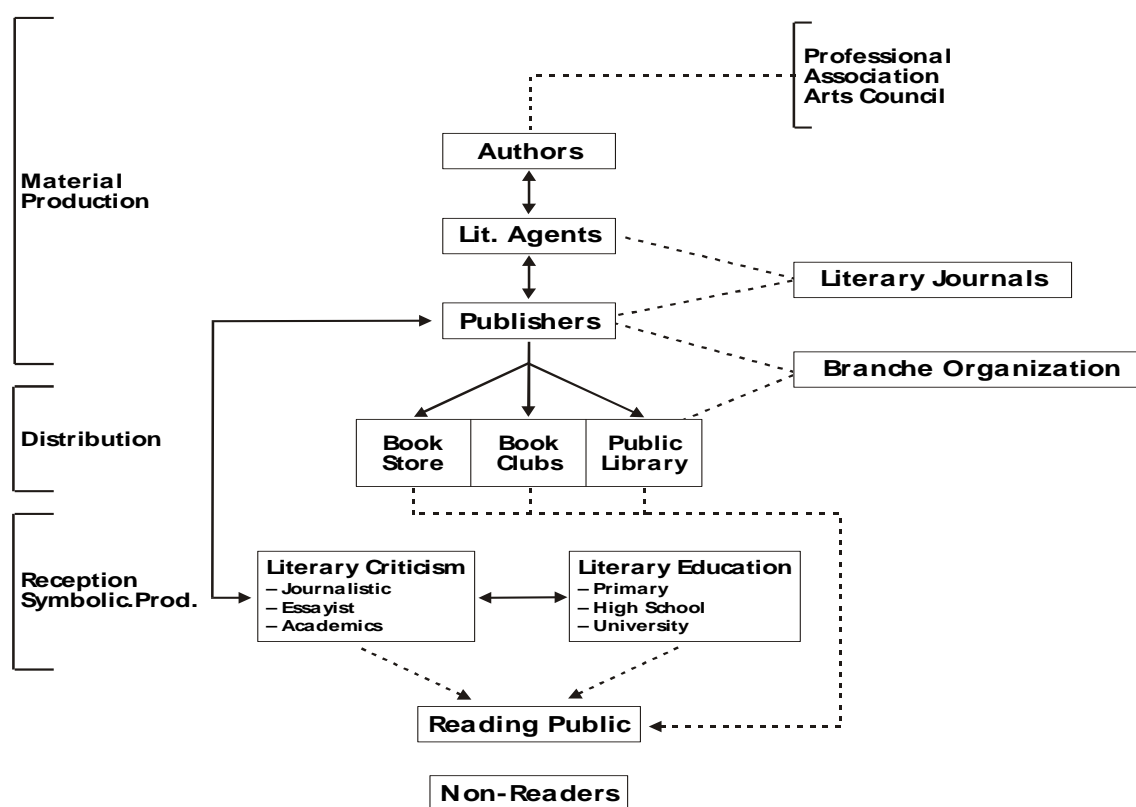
Professional Association Arts Council

Material Production

Authors

Lit. Agents

Literary Journals

Publishers

Branche Organization

Distribution

Book Store

Book Clubs

Public Library

Reception Symbolic.Prod.

Literary Criticism
– Journalistic
– Essayist
– Academics

Literary Education
– Primary
– High School
– University

Reading Public

Non-Readers